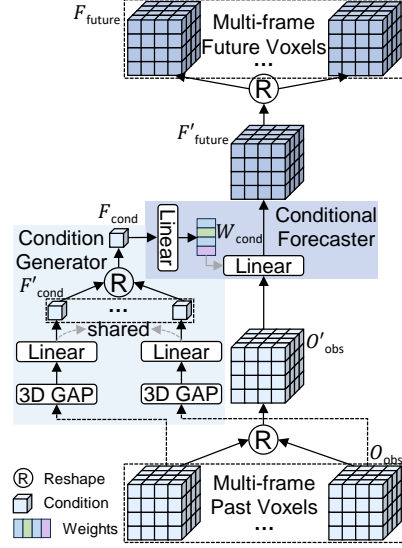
$F_{\text{future}}$

Multi-frame Future Voxels

...

R

$F'_{\text{future}}$

$F_{\text{cond}}$

Linear

$W_{\text{cond}}$

Conditional Forecaster

Condition Generator

R

$F'_{\text{cond}}$

...

shared

Linear

Linear

Linear

$O'_{\text{obs}}$

3D GAP

3D GAP

R

$O_{\text{obs}}$

R Reshape

Condition

Weights

Multi-frame Past Voxels

...